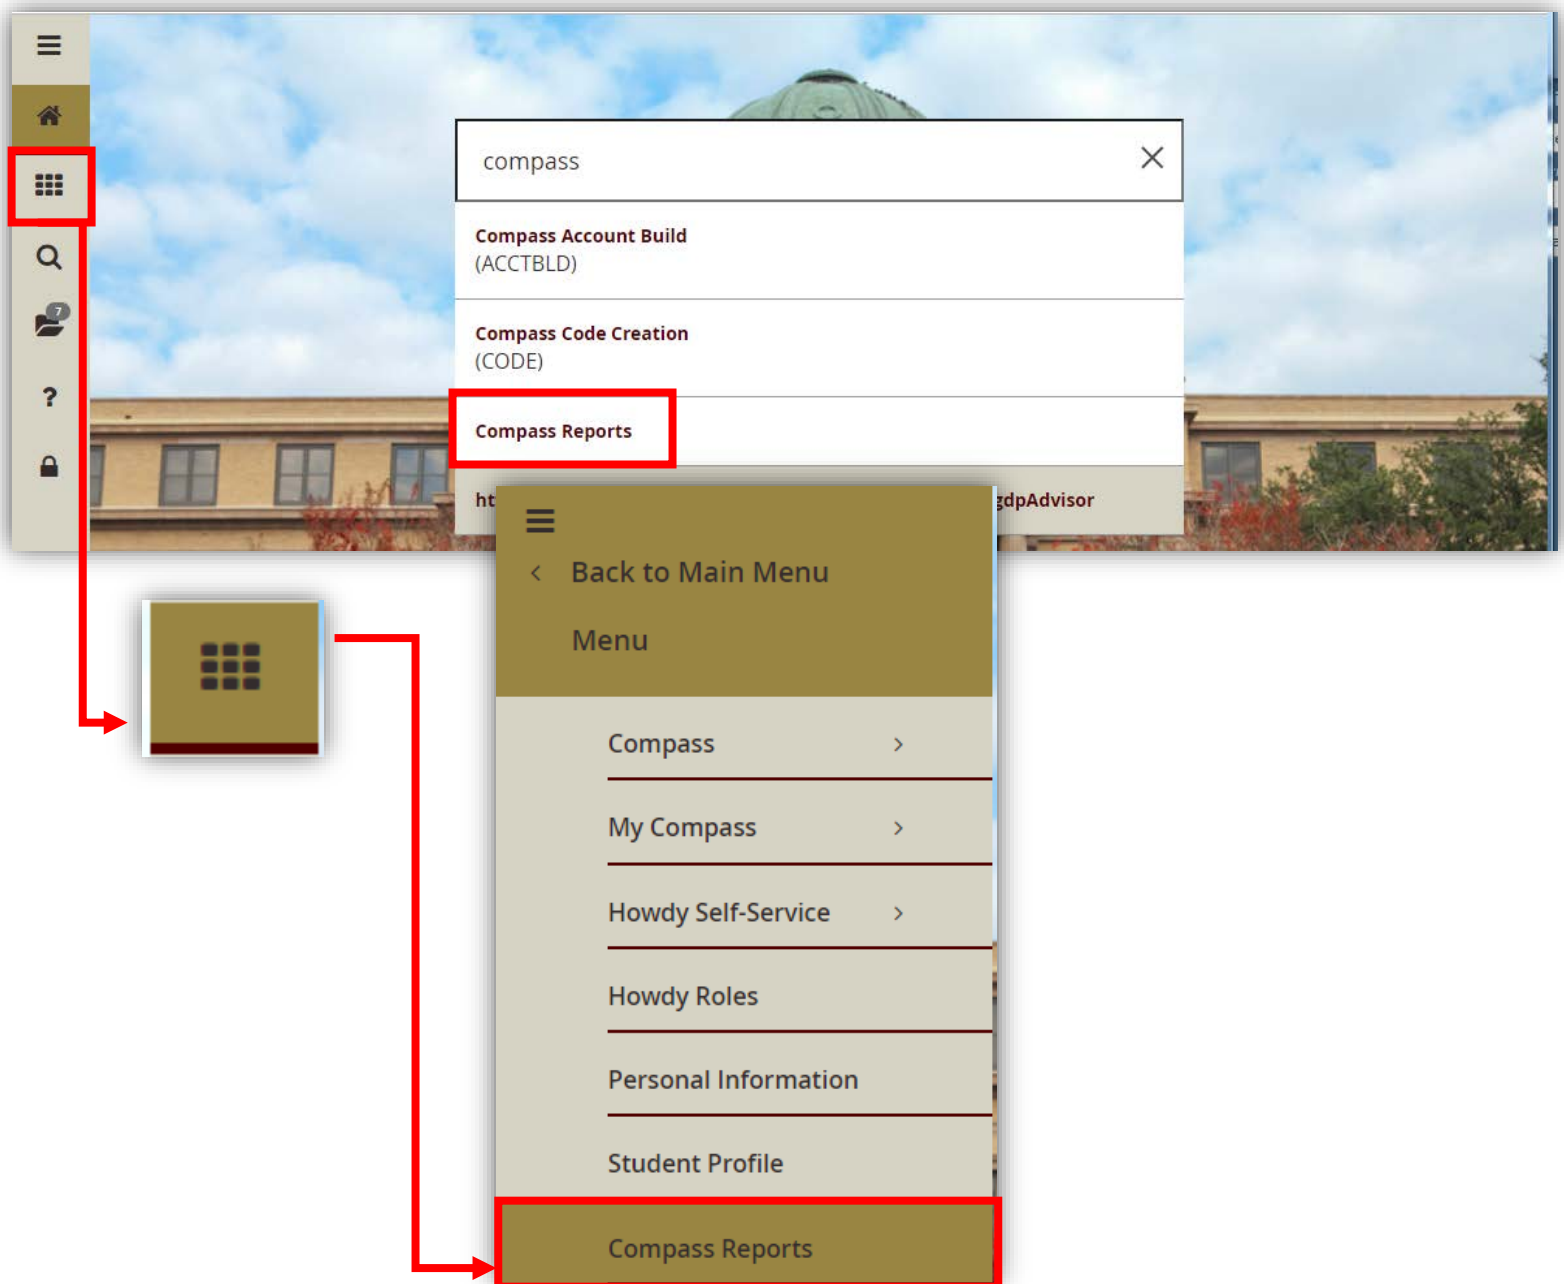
7

?

compass

Compass Account Build
(ACCTBLD)

Compass Code Creation
(CODE)

Compass Reports

ht

gdpAdvisor

Back to Main Menu

Menu

Compass

My Compass

Howdy Self-Service

Howdy Roles

Personal Information

Student Profile

Compass Reports